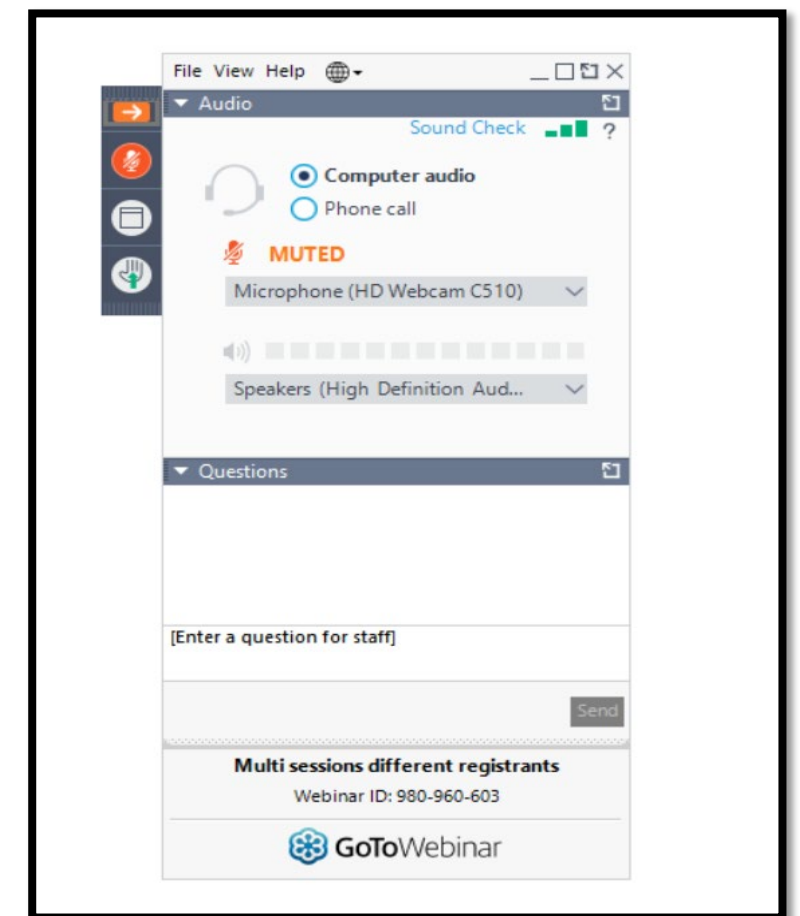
File View Help

Audio

Sound Check ?

Computer audio

Phone call

MUTED

Microphone (HD Webcam C510)

Speakers (High Definition Aud...

Questions

[Enter a question for staff]

Send

Multi sessions different registrants

Webinar ID: 980-960-603

GoToWebinar